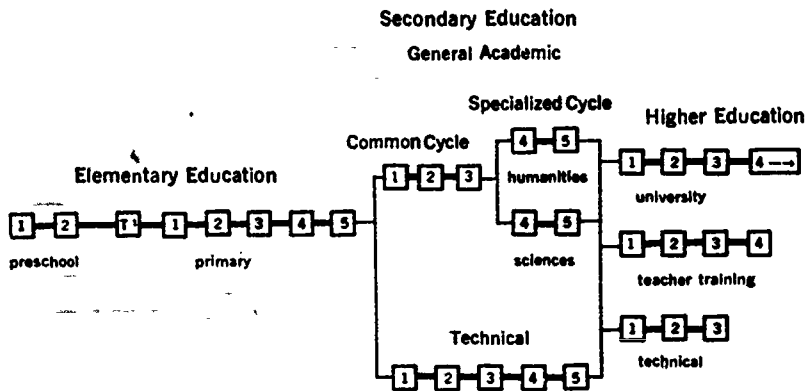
Secondary Education

General Academic

Specialized Cycle

Higher Education

Common Cycle

Elementary Education

1 2 3

4 5

humanities

1 2 3 4 →

university

1 2 1 1 2 3 4 5

preschool

primary

4 5

sciences

1 2 3 4

teacher training

Technical

1 2 3

technical

1 2 3 4 5